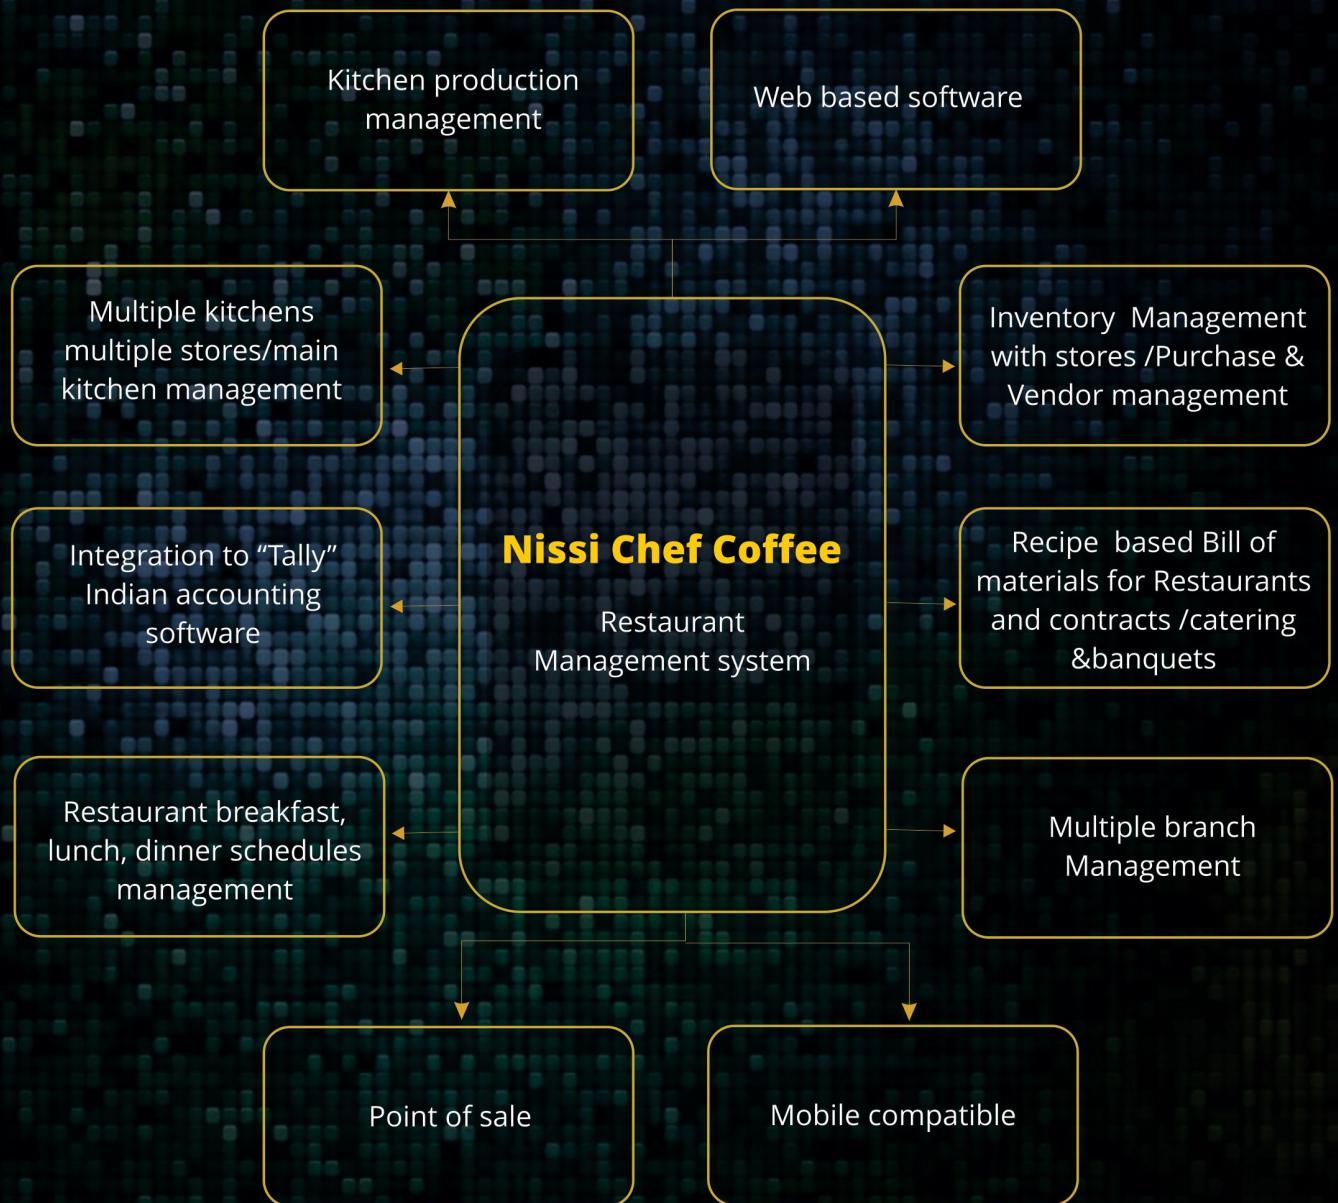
Kitchen production management

Web based software

Multiple kitchens multiple stores/main kitchen management

Inventory Management with stores /Purchase & Vendor management

Nissi Chef Coffee

Restaurant Management system

Integration to “Tally” Indian accounting software

Recipe based Bill of materials for Restaurants and contracts /catering &banquets

Restaurant breakfast, lunch, dinner schedules management

Multiple branch Management

Point of sale

Mobile compatible